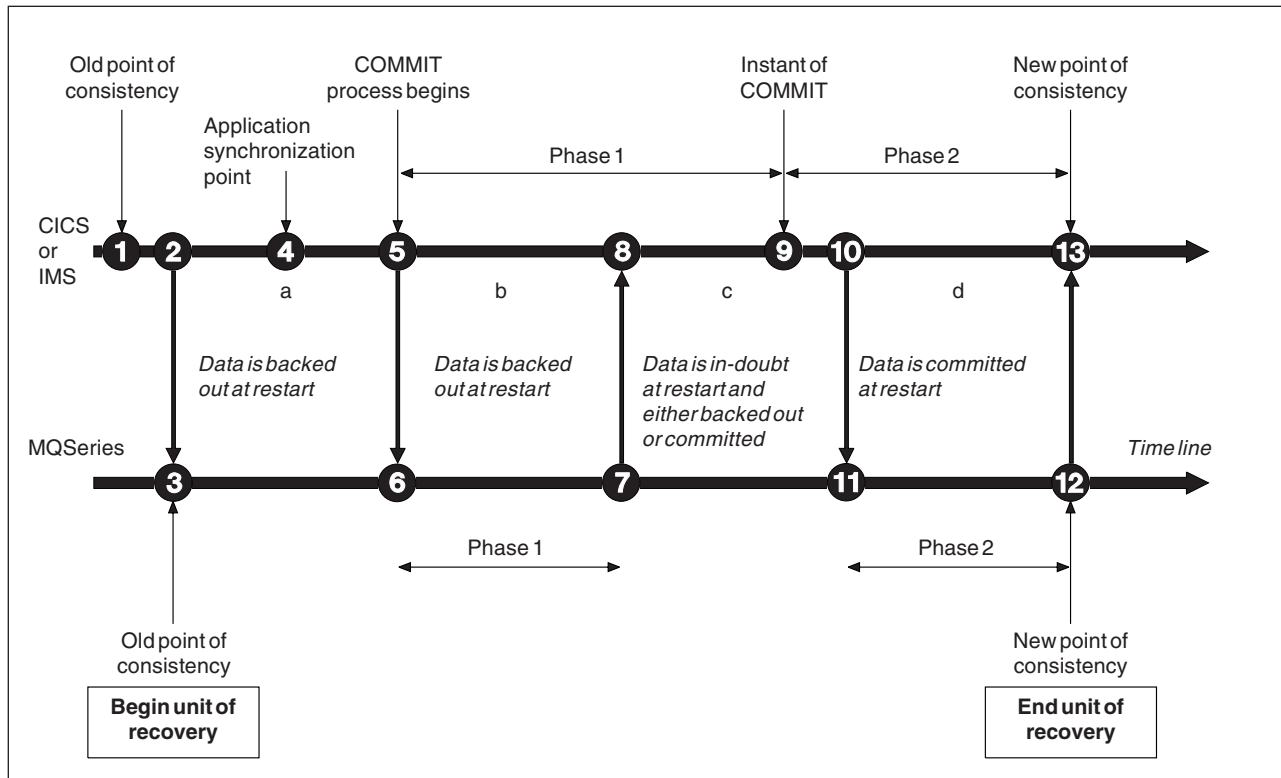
Old point of consistency

Application synchronization point

COMMIT process begins

Phase 1

Instant of COMMIT

Phase 2

New point of consistency

CICS or IMS

1

2

4

5

8

9

10

13

a

b

c

d

Data is backed out at restart

Data is backed out at restart

Data is in-doubt at restart and either backed out or committed

Data is committed at restart

MQSeries

3

6

7

11

12

Time line

Phase 1

Phase 2

Old point of consistency

New point of consistency

Begin unit of recovery

End unit of recovery